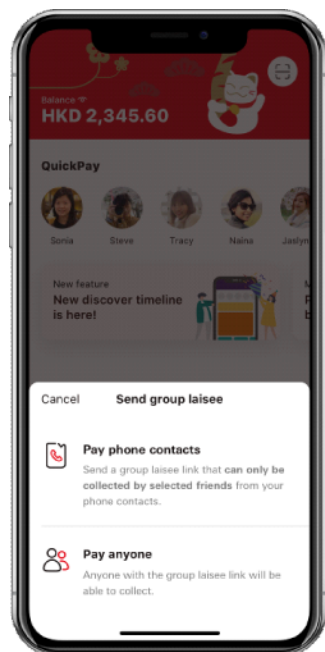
Balance
HKD 2,345.60

QuickPay

Sonia Steve Tracy Naina Jaslyn

New feature
New discover timeline is here!

Cancel Send group laisee

Pay phone contacts
Send a group laisee link that can only be collected by selected friends from your phone contacts.

Pay anyone
Anyone with the group laisee link will be able to collect.